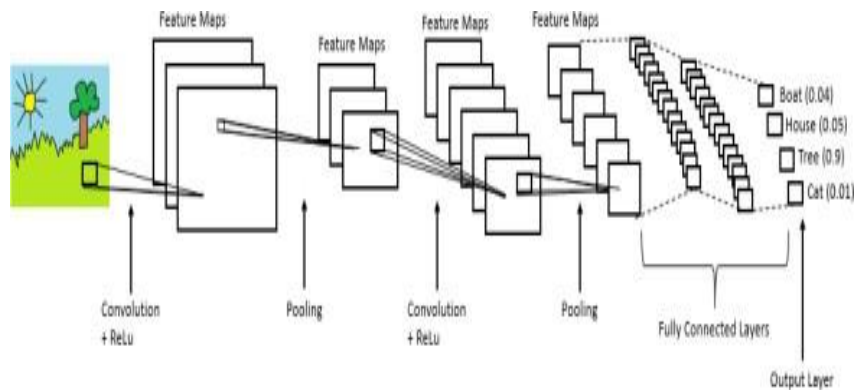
Feature Maps

Feature Maps

Feature Maps

Feature Maps

Boat (0.04)

House (0.05)

Tree (0.9)

Cat (0.01)

Convolution + ReLu

Pooling

Convolution + ReLu

Pooling

Fully Connected Layers

Output Layer